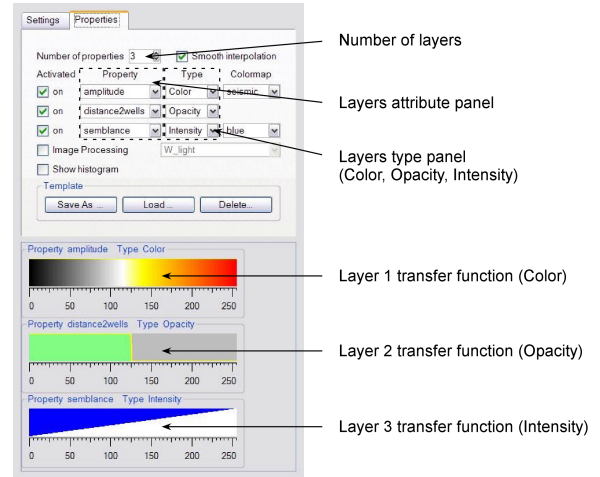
Settings Properties

Number of properties 3
Smooth interpolation
Activated Property Type Colormap
on amplitude Color seismic
on distance2wells Opacity
on semblance Intensity blue
Image Processing W_light
Show histogram
Template
Save As ... Load ... Delete...

Property amplitude Type Color
0 50 100 150 200 250

Property distance2wells Type Opacity
0 50 100 150 200 250

Property semblance Type Intensity
0 50 100 150 200 250

Number of layers

Layers attribute panel

Layers type panel
(Color, Opacity, Intensity)

Layer 1 transfer function (Color)

Layer 2 transfer function (Opacity)

Layer 3 transfer function (Intensity)